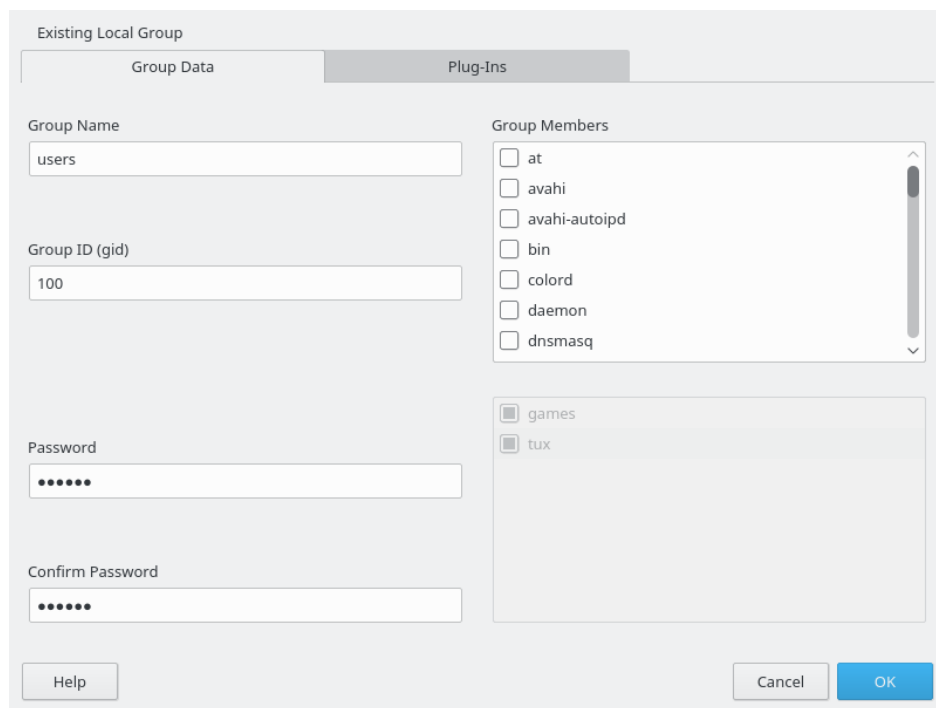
Existing Local Group

Group Data | Plug-Ins

Group Name
users

Group ID (gid)
100

Password
••••••

Confirm Password
••••••

Group Members
at
avahi
avahi-autoipd
bin
colord
daemon
dnsmasq

games
tux

Help
Cancel
OK